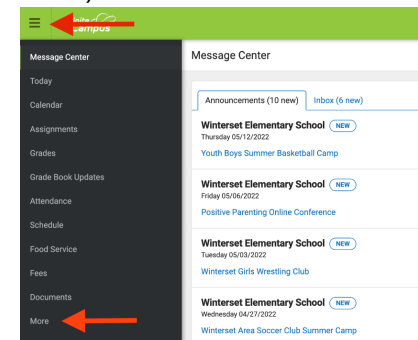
Infinite Campus

Message Center
Today
Calendar
Assignments
Grades
Grade Book Updates
Attendance
Schedule
Food Service
Fees
Documents
More

Message Center

Announcements (10 new)
Inbox (6 new)

Winterset Elementary School NEW
Thursday 05/12/2022
Youth Boys Summer Basketball Camp

Winterset Elementary School NEW
Friday 05/06/2022
Positive Parenting Online Conference

Winterset Elementary School NEW
Tuesday 05/03/2022
Winterset Girls Wrestling Club

Winterset Elementary School NEW
Wednesday 04/27/2022
Winterset Area Soccer Club Summer Camp